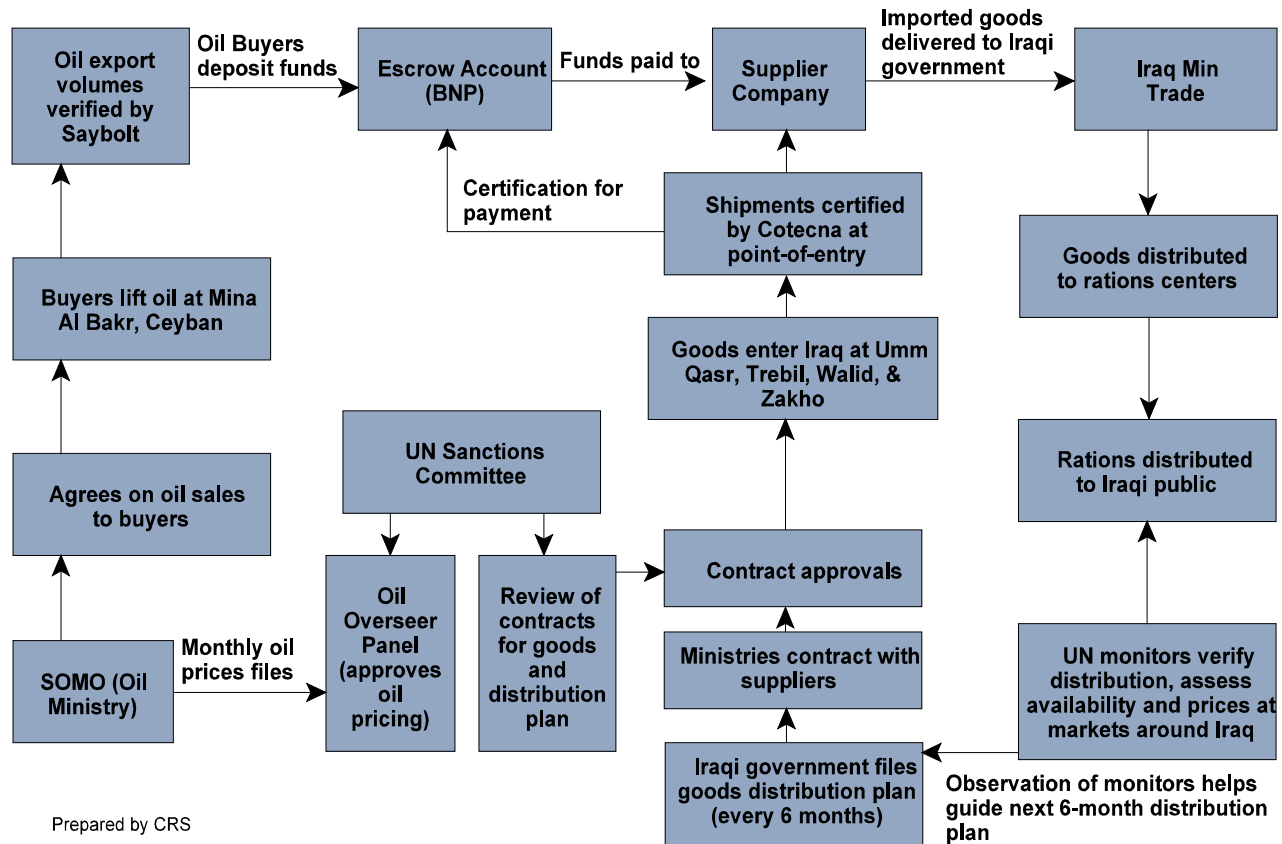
Oil export volumes verified by Saybolt

Oil Buyers deposit funds

Escrow Account (BNP)

Funds paid to

Supplier Company

Imported goods delivered to Iraqi government

Iraq Min Trade

Certification for payment

Shipments certified by Cotecna at point-of-entry

Buyers lift oil at Mina Al Bakr, Ceyban

Goods distributed to rations centers

Goods enter Iraq at Umm Qasr, Trebil, Walid, & Zakho

UN Sanctions Committee

Rations distributed to Iraqi public

Agrees on oil sales to buyers

Oil Overseer Panel (approves oil pricing)

Review of contracts for goods and distribution plan

Contract approvals

Ministries contract with suppliers

SOMO (Oil Ministry)

Monthly oil prices files

UN monitors verify distribution, assess availability and prices at markets around Iraq

Iraqi government files goods distribution plan (every 6 months)

Observation of monitors helps guide next 6-month distribution plan

Prepared by CRS